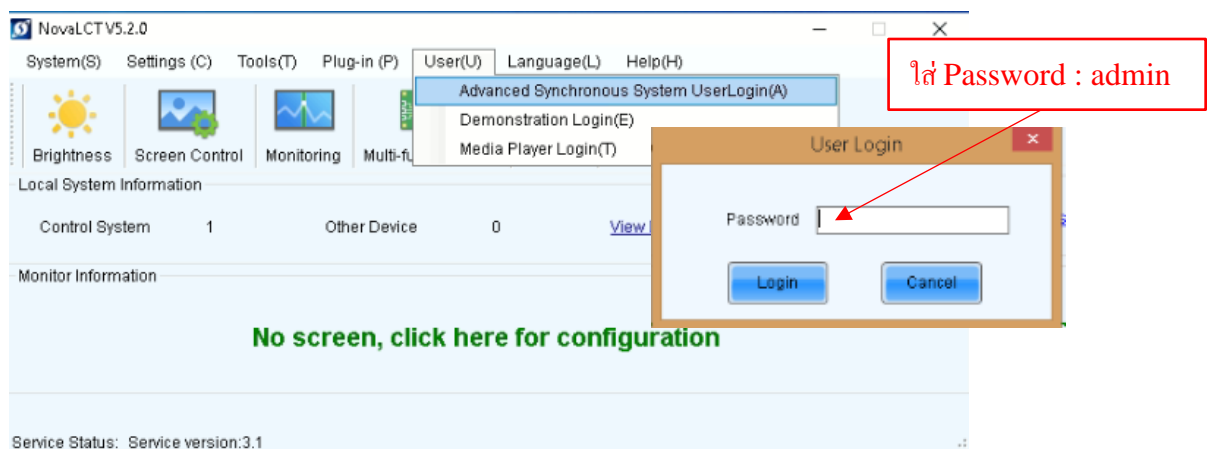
NovaLCT V5.2.0

System(S) Settings (C) Tools(T) Plug-in (P) User(U) Language(L) Help(H)

Advanced Synchronous System UserLogin(A)
Demonstration Login(E)
Media Player Login(T)

ใส่ Password : admin

Brightness Screen Control Monitoring Multi-fu

Local System Information

Control System 1 Other Device 0 View

User Login

Password

Login Cancel

Monitor Information

No screen, click here for configuration

Service Status: Service version:3.1